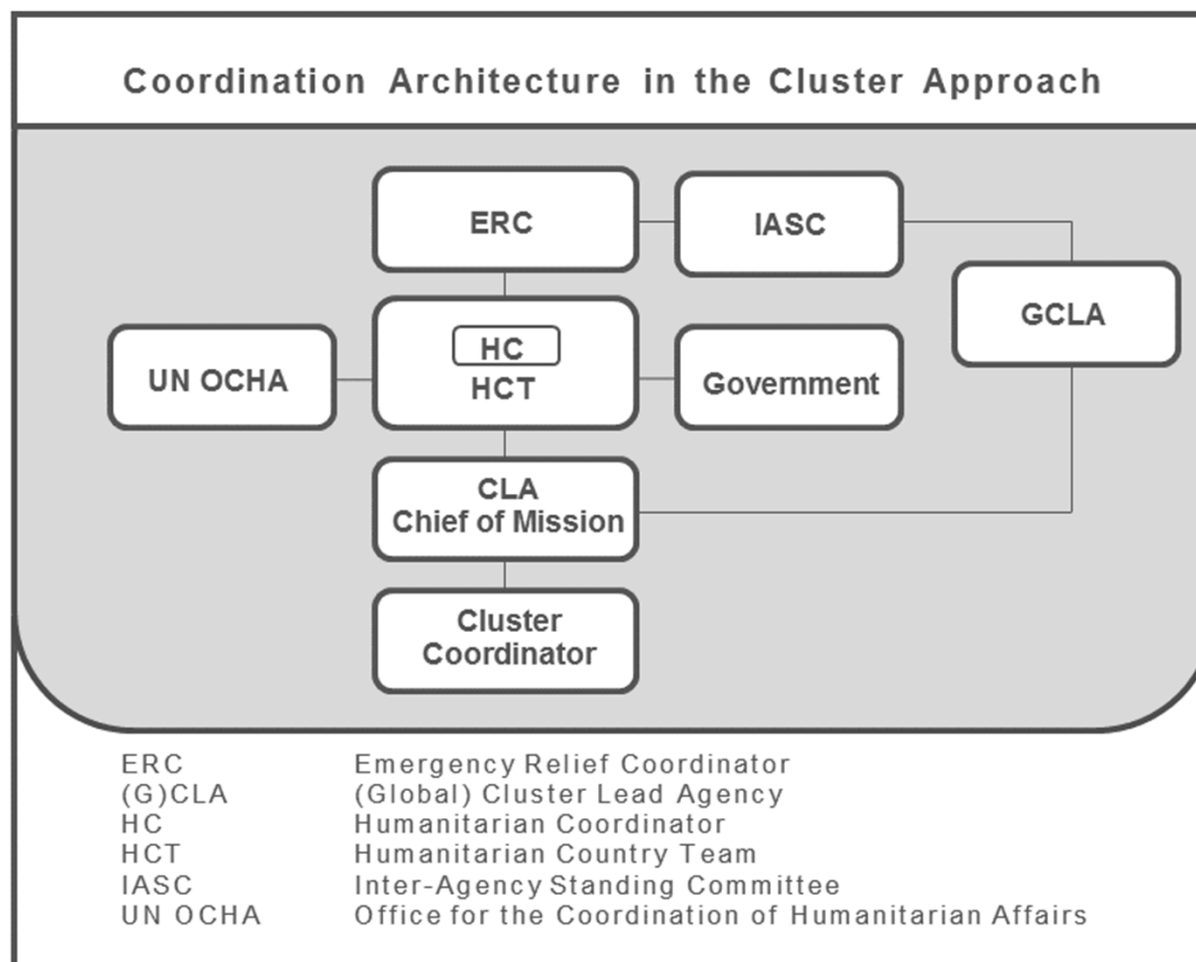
Coordination Architecture in the Cluster Approach

ERC

IASC

GCLA

UN OCHA

HC
HCT

Government

CLA
Chief of Mission

Cluster
Coordinator

| | |
|---|---|
| ERC | Emergency Relief Coordinator |
| (G)CLA | (Global) Cluster Lead Agency |
| HC | Humanitarian Coordinator |
| HCT | Humanitarian Country Team |
| IASC | Inter-Agency Standing Committee |
| UN OCHA | Office for the Coordination of Humanitarian Affairs |